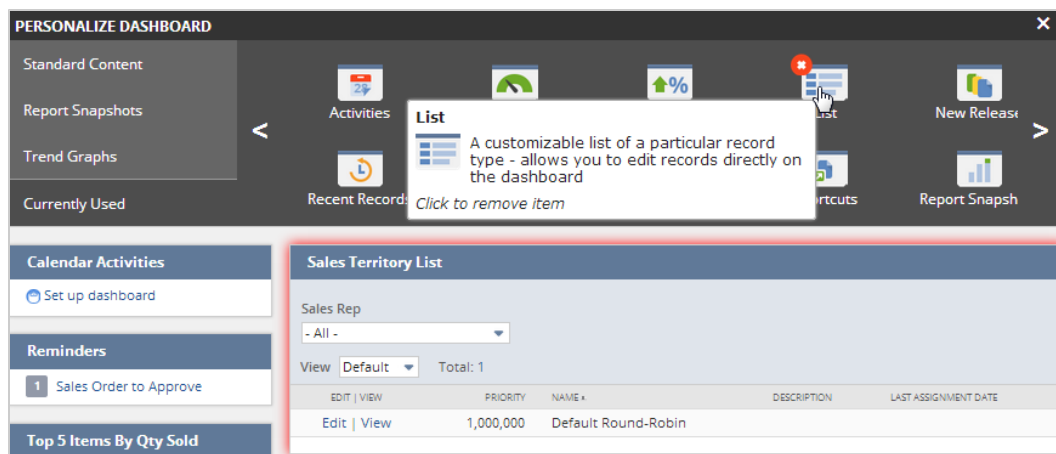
PERSONALIZE DASHBOARD
×

Standard Content
Report Snapshots
Trend Graphs
Currently Used

<
Activities
List
New Release
>
Recent Records
rtcuts
Report Snapsh

List
A customizable list of a particular record type - allows you to edit records directly on the dashboard
Click to remove item

Calendar Activities
Set up dashboard

Reminders
1 Sales Order to Approve

Top 5 Items By Qty Sold

Sales Territory List
Sales Rep
- All -
View Default Total: 1

| EDIT \| VIEW | PRIORITY | NAME ▲ | DESCRIPTION | LAST ASSIGNMENT DATE |
|---|---|---|---|---|
| Edit \| View | 1,000,000 | Default Round-Robin | | |